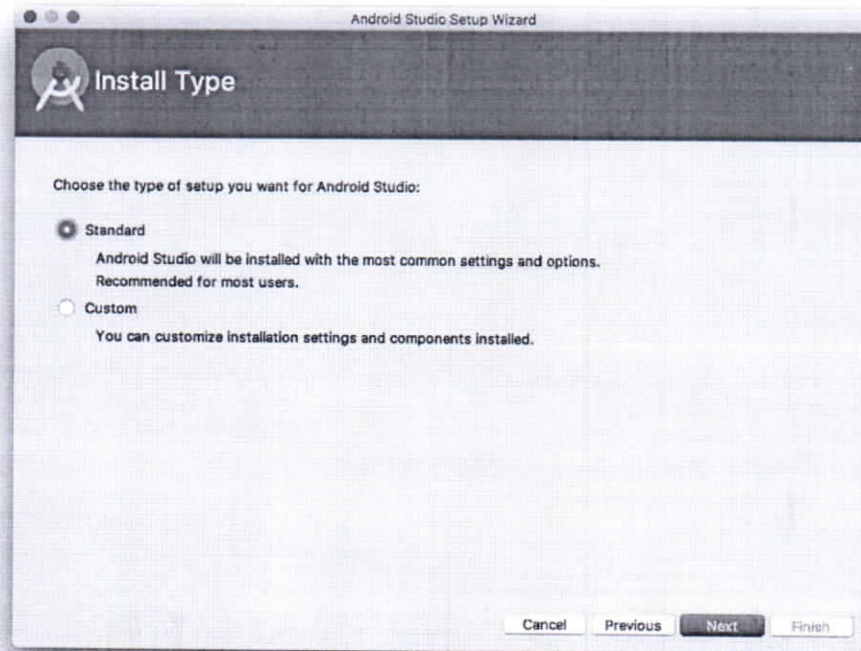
Android Studio Setup Wizard

Install Type

Choose the type of setup you want for Android Studio:

Standard

Android Studio will be installed with the most common settings and options. Recommended for most users.

Custom

You can customize installation settings and components installed.

Cancel Previous Next Finish